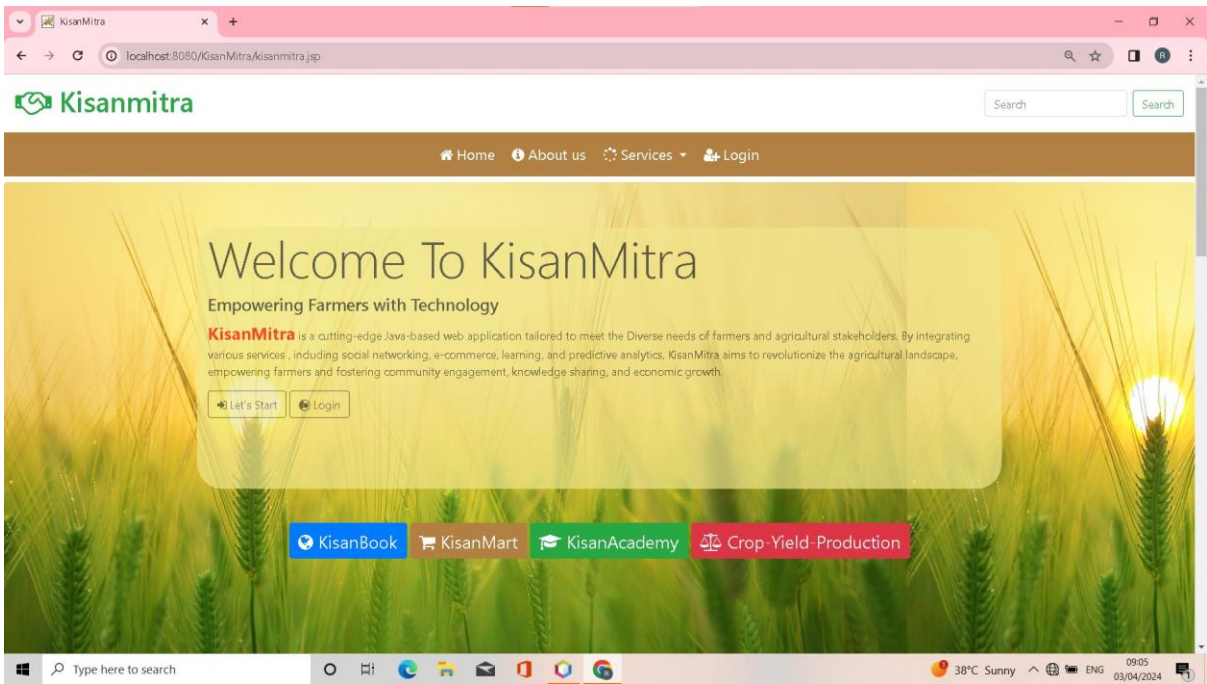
KisanMitra
localhost:8080/KisanMitra/kisanmitra.jsp

Kisanmitra

Search
Search

Home About us Services Login

Welcome To KisanMitra

Empowering Farmers with Technology

KisanMitra is a cutting-edge Java-based web application tailored to meet the Diverse needs of farmers and agricultural stakeholders. By integrating various services , including social networking, e-commerce, learning, and predictive analytics, KisanMitra aims to revolutionize the agricultural landscape, empowering farmers and fostering community engagement, knowledge sharing, and economic growth.

Let's Start Login

KisanBook KisanMart KisanAcademy Crop-Yield-Production

Type here to search

38°C Sunny ENG 09:05 03/04/2024